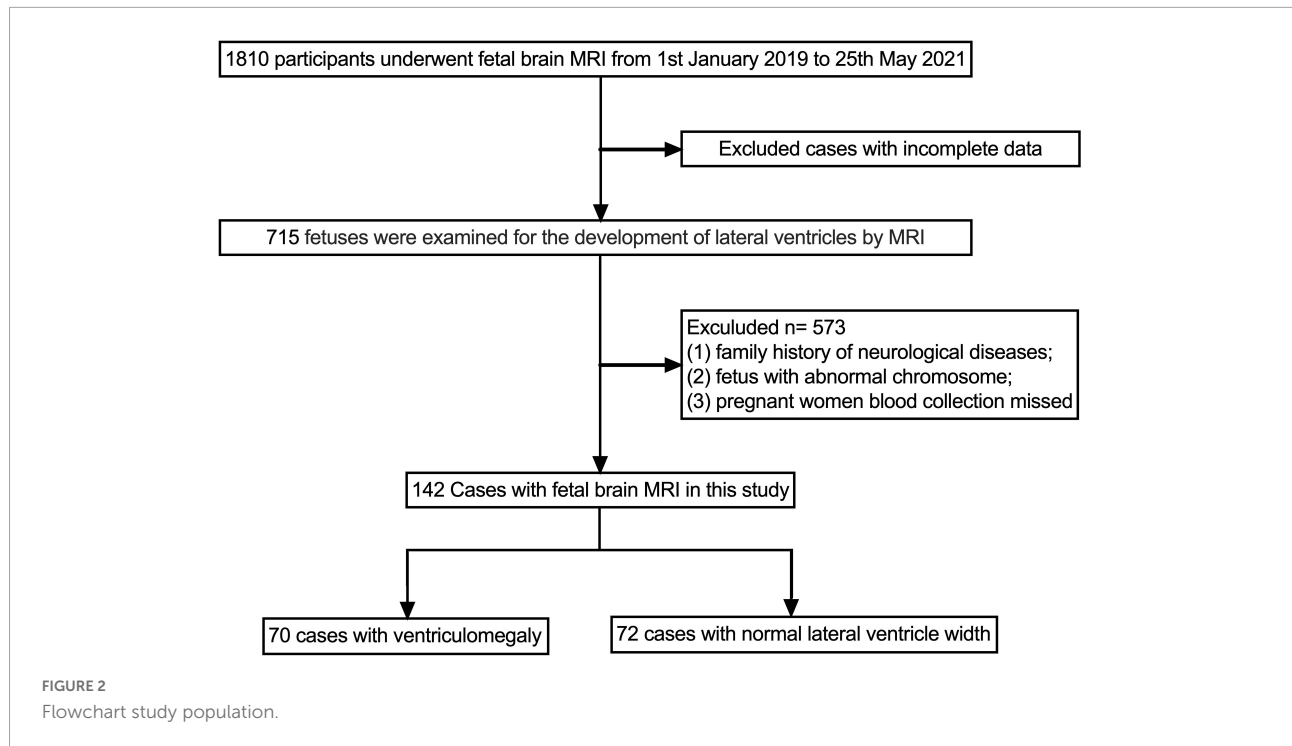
1810 participants underwent fetal brain MRI from 1st January 2019 to 25th May 2021

Excluded cases with incomplete data

715 fetuses were examined for the development of lateral ventricles by MRI

Exculuded n= 573
(1) family history of neurological diseases;
(2) fetus with abnormal chromosome;
(3) pregnant women blood collection missed

142 Cases with fetal brain MRI in this study

70 cases with ventriculomegaly

72 cases with normal lateral ventricle width

FIGURE 2
Flowchart study population.